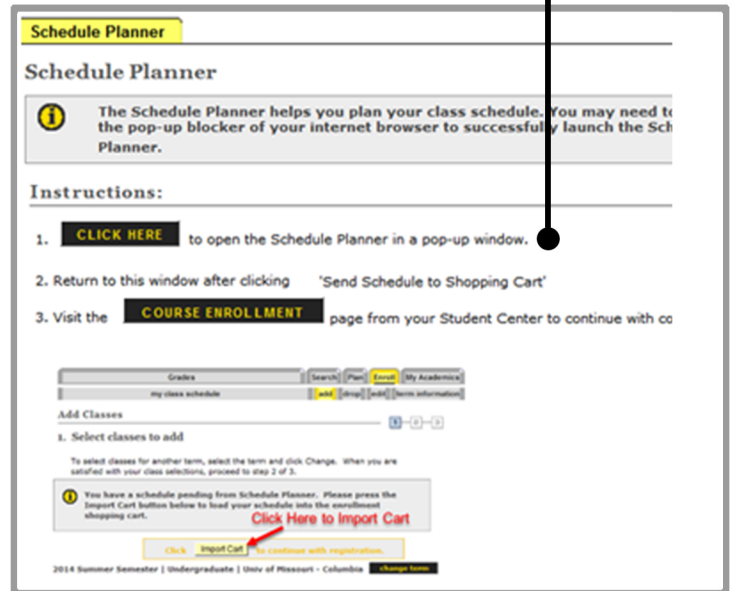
Schedule Planner

Schedule Planner

The Schedule Planner helps you plan your class schedule. You may need to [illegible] the pop-up blocker of your internet browser to successfully launch the Sch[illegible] Planner.

Instructions:

1. CLICK HERE to open the Schedule Planner in a pop-up window.

2. Return to this window after clicking 'Send Schedule to Shopping Cart'

3. Visit the COURSE ENROLLMENT page from your Student Center to continue with co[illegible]

Grades | Search | Plan | Enroll | My Academics

my class schedule | add | drop | edit | term information

Add Classes

1. Select classes to add

1 - 2 - 3

To select classes for another term, select the term and click Change. When you are satisfied with your class selections, proceed to step 2 of 3.

You have a schedule pending from Schedule Planner. Please press the Import Cart button below to load your schedule into the enrollment shopping cart.

Click Here to Import Cart

Click Import Cart to continue with registration.

2014 Summer Semester | Undergraduate | Univ of Missouri - Columbia change term